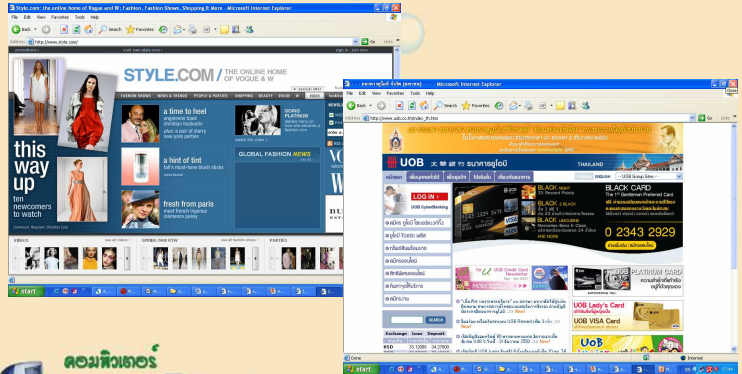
Style.com: the online home of Vogue and W: Fashion, Fashion Shows, Shopping & More - Microsoft Internet Explorer

File Edit View Favorites Tools Help

Back Search Favorites

Address http://www.style.com/

Links

STYLE.COM / THE ONLINE HOME OF VOGUE & W

FASHION SHOWS NEWS & TRENDS PEOPLE & PARTIES SHOPPING BEAUTY VOGUE W VIDEO

this way up

ten newcomers to watch

a time to heel

a hint of tint

fresh from paris

GOING PLATINUM

GLOBAL FASHION NEWS

VIDEOS

SPRING 2008 RTW

PARTIES

start

ธนาคารยูโอบี จำกัด (มหาชน) - Microsoft Internet Explorer

File Edit View Favorites Tools Help

Back Search Favorites

Address http://www.uob.co.th/index_th.htm

Links

UOB 大華銀行 ธนาคารยูโอบี

THAILAND

ENGLISH

UOB Group Sites

LOG IN

UOB CyberBanking

BLACK CARD

0 2343 2929

UOB PLATINUM CARD

UOB Lady's Card

UOB VISA Card

UOB

SEARCH

Exchange Loan Deposit

USD

Done

Internet

start

คอมพิวเตอร์